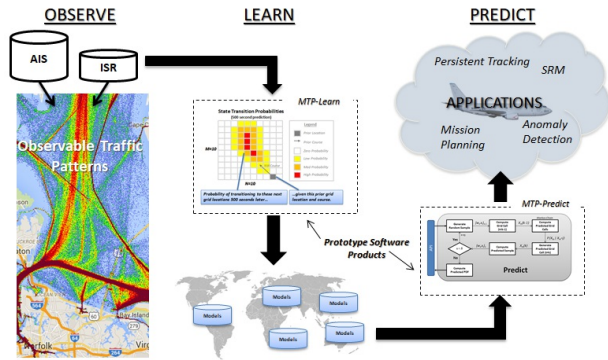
OBSERVE

AIS

ISR

Observable Traffic Patterns

Norfolk

LEARN

MTP-Learn

State Transition Probabilities (300 second prediction)

Legend

Prior Location

Prior Course

Zero Probability

Low Probability

Med Probability

High Probability

N=10

M=10

Probability of transitioning to these next grid locations 300 seconds later...

...given this prior grid location and course.

Prototype Software Products

Models

Models

Models

Models

Models

Models

PREDICT

Persistent Tracking

SRM

APPLICATIONS

Mission Planning

Anomaly Detection

MTP-Predict

Predict